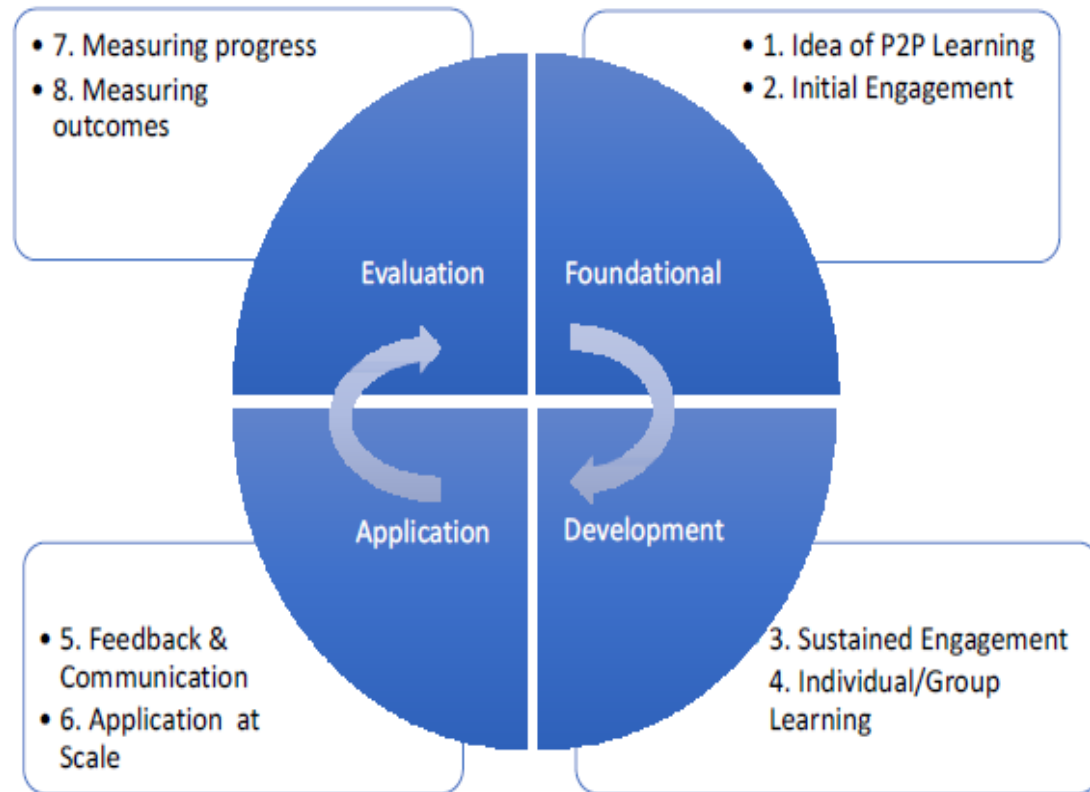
• 7. Measuring progress
• 8. Measuring outcomes

• 1. Idea of P2P Learning
• 2. Initial Engagement

Evaluation

Foundational

Application

Development

• 5. Feedback & Communication
• 6. Application at Scale

3. Sustained Engagement
4. Individual/Group Learning